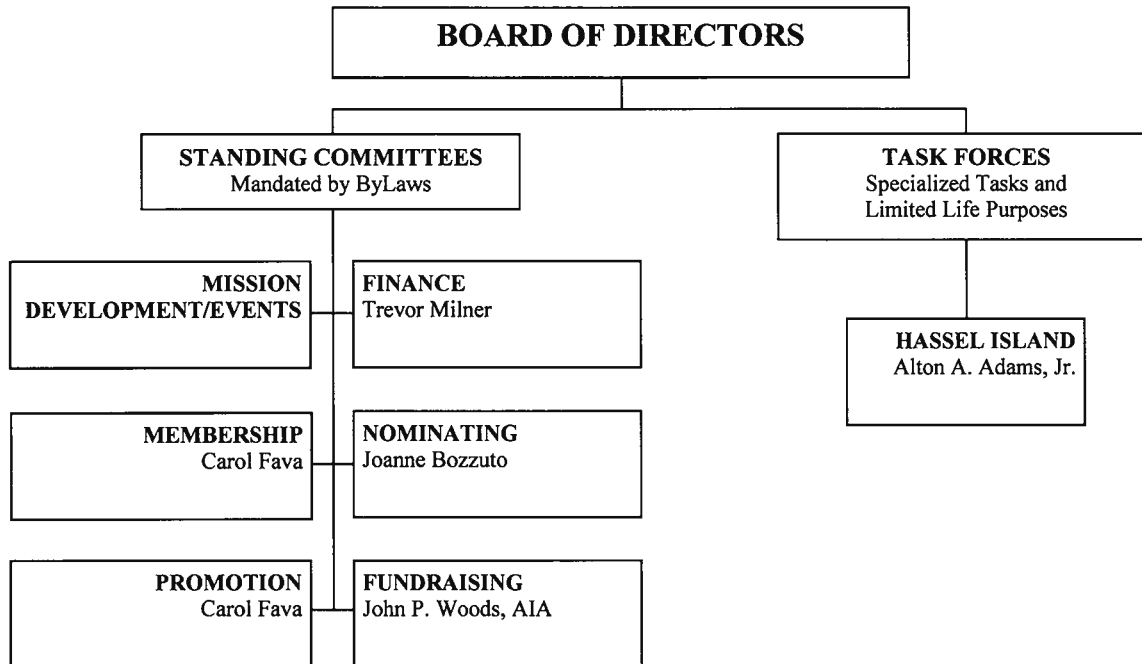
BOARD OF DIRECTORS

STANDING COMMITTEES
Mandated by ByLaws

TASK FORCES
Specialized Tasks and Limited Life Purposes

MISSION DEVELOPMENT/EVENTS

FINANCE
Trevor Milner

HASSEL ISLAND
Alton A. Adams, Jr.

MEMBERSHIP
Carol Fava

NOMINATING
Joanne Bozzuto

PROMOTION
Carol Fava

FUNDRAISING
John P. Woods, AIA